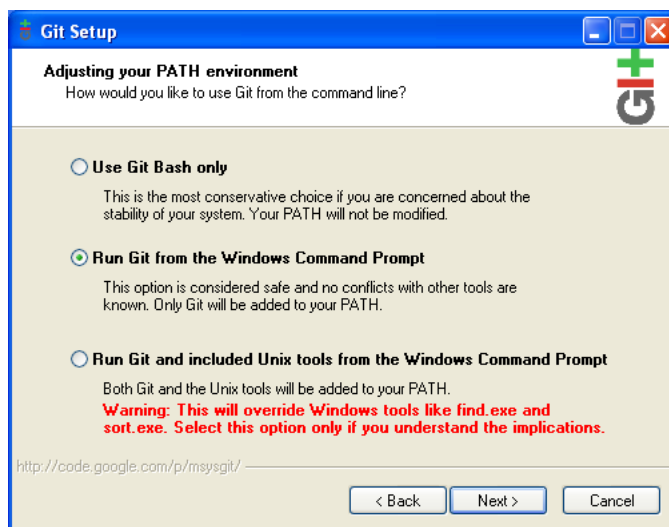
Git Setup

Adjusting your PATH environment
How would you like to use Git from the command line?

Use Git Bash only

This is the most conservative choice if you are concerned about the stability of your system. Your PATH will not be modified.

Run Git from the Windows Command Prompt

This option is considered safe and no conflicts with other tools are known. Only Git will be added to your PATH.

Run Git and included Unix tools from the Windows Command Prompt

Both Git and the Unix tools will be added to your PATH.
Warning: This will override Windows tools like find.exe and sort.exe. Select this option only if you understand the implications.

http://code.google.com/p/msysgit/

< Back
Next >
Cancel